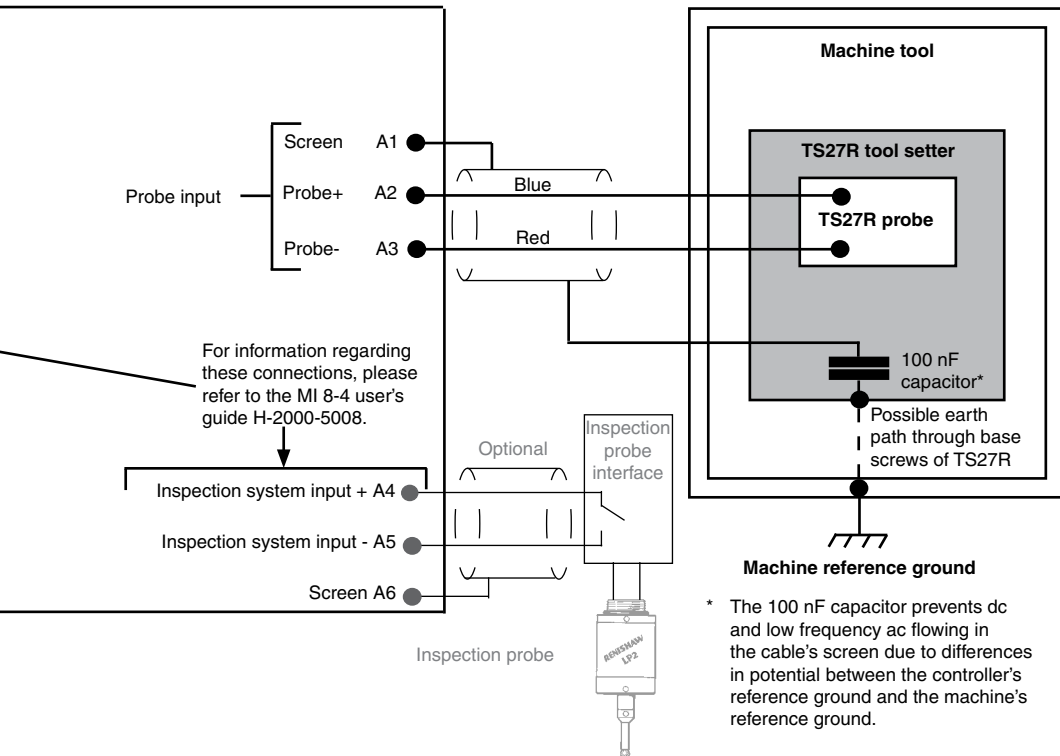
Machine tool

TS27R tool setter

TS27R probe

Screen A1

Probe input

Probe+ A2

Blue

Probe- A3

Red

100 nF capacitor*

For information regarding these connections, please refer to the MI 8-4 user's guide H-2000-5008.

Possible earth path through base screws of TS27R

Optional

Inspection probe interface

Inspection system input + A4

Inspection system input - A5

Machine reference ground

Screen A6

RENISHAW LP2

Inspection probe

* The 100 nF capacitor prevents dc and low frequency ac flowing in the cable's screen due to differences in potential between the controller's reference ground and the machine's reference ground.